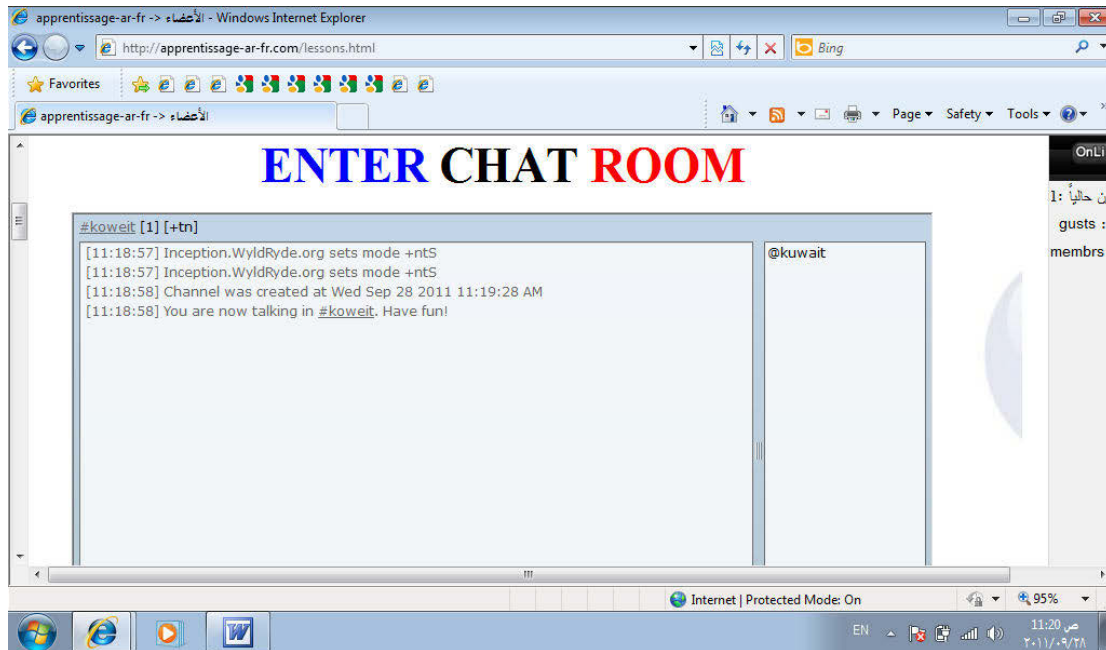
apprentissage-ar-fr -> الأعضاء - Windows Internet Explorer

http://apprentissage-ar-fr.com/lessons.html

Bing

Favorites

apprentissage-ar-fr -> الأعضاء

Page ▾ Safety ▾ Tools ▾

ENTER CHAT ROOM

#koweit [1] [+tn]

[11:18:57] Inception.WyldRyde.org sets mode +ntS
[11:18:57] Inception.WyldRyde.org sets mode +ntS
[11:18:58] Channel was created at Wed Sep 28 2011 11:19:28 AM
[11:18:58] You are now talking in #koweit. Have fun!

@kuwait

OnLi

ن حالياً :1

gusts :

membrs

Internet | Protected Mode: On

95%

EN

11:20 ص
٢٠١١/٠٩/٢٨